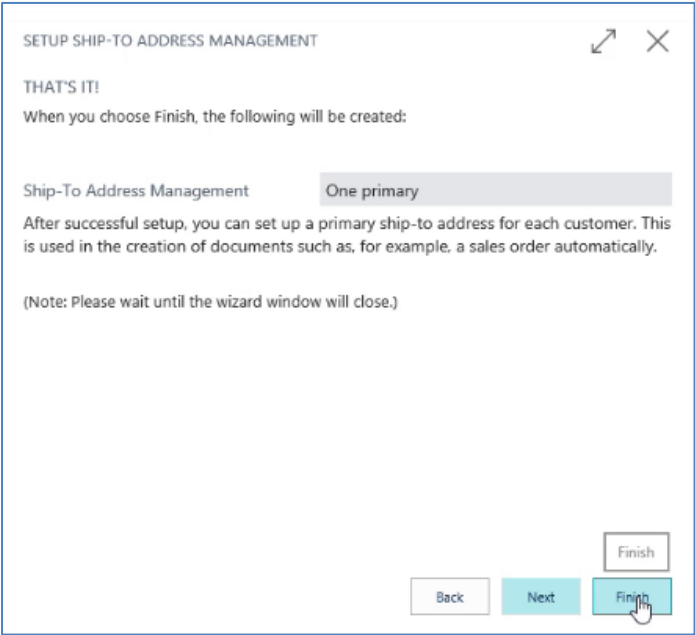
SETUP SHIP-TO ADDRESS MANAGEMENT

THAT'S IT!

When you choose Finish, the following will be created:

Ship-To Address Management One primary

After successful setup, you can set up a primary ship-to address for each customer. This is used in the creation of documents such as, for example, a sales order automatically.

(Note: Please wait until the wizard window will close.)

Finish

Back Next Finish